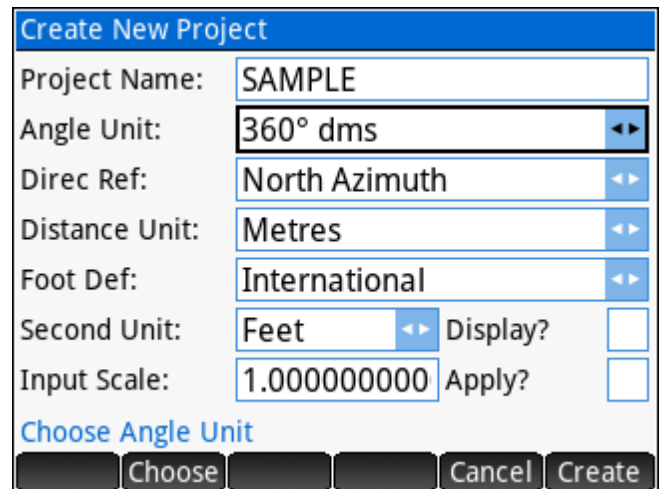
Create New Project

Project Name: SAMPLE

Angle Unit: 360° dms

Direc Ref: North Azimuth

Distance Unit: Metres

Foot Def: International

Second Unit: Feet Display?

Input Scale: 1.000000000 Apply?

Choose Angle Unit

Choose Cancel Create